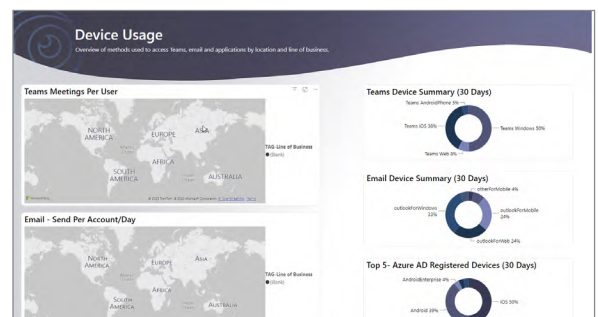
Device Usage

Overview of methods used to access Teams, email and applications by location and line of business.

Teams Meetings Per User

NORTH AMERICA

EUROPE

ASIA

AFRICA

SOUTH AMERICA

AUSTRALIA

TAG Line of Business

(Blank)

© 2023 TomTom © 2023 Microsoft Corporation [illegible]

Email - Send Per Account/Day

NORTH AMERICA

EUROPE

ASIA

AFRICA

SOUTH AMERICA

AUSTRALIA

TAG Line of Business

(Blank)

Teams Device Summary (30 Days)

Teams AndroidPhone 5%

Teams iOS 36%

Teams Windows 50%

Teams Web 6%

Email Device Summary (30 Days)

otherForMobile 4%

outlookForWindows 22%

outlookForMobile 24%

outlookForWeb 24%

Top 5- Azure AD Registered Devices (30 Days)

AndroidEnterprise 4%

Android 39%

iOS 50%